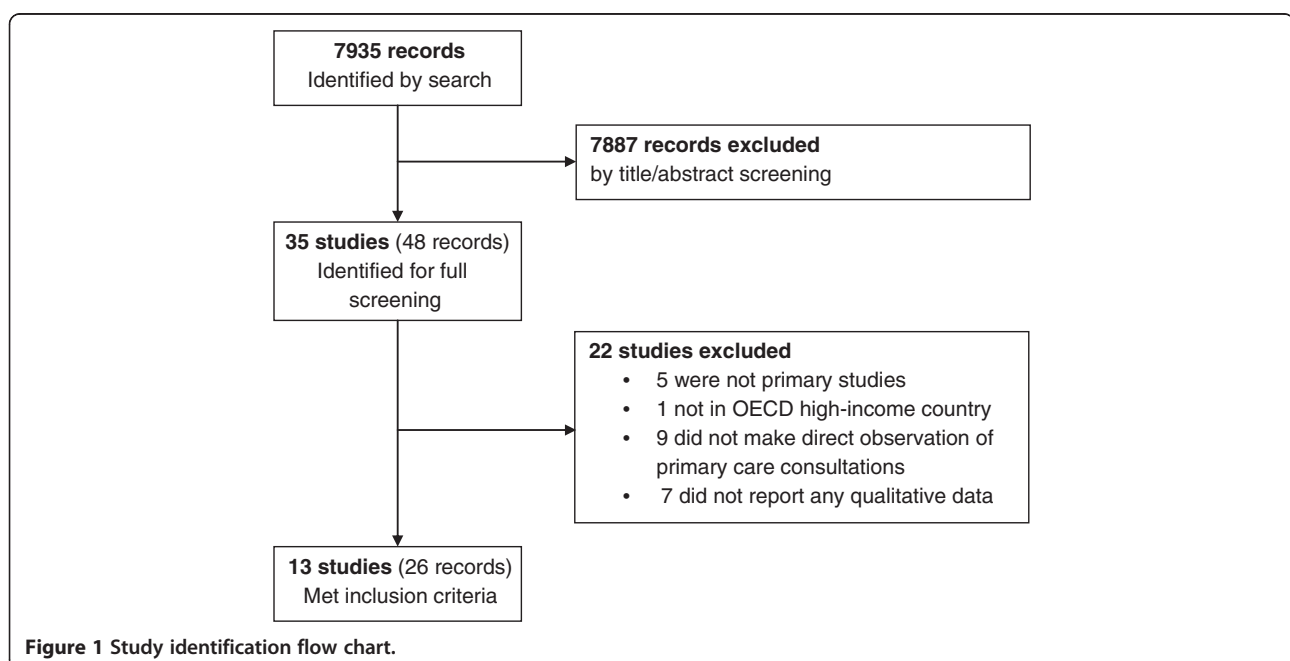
**7935 records**
Identified by search

**7887 records excluded**
by title/abstract screening

**35 studies** (48 records)
Identified for full screening

**22 studies excluded**
- 5 were not primary studies
- 1 not in OECD high-income country
- 9 did not make direct observation of primary care consultations
- 7 did not report any qualitative data

**13 studies** (26 records)
Met inclusion criteria

**Figure 1 Study identification flow chart.**